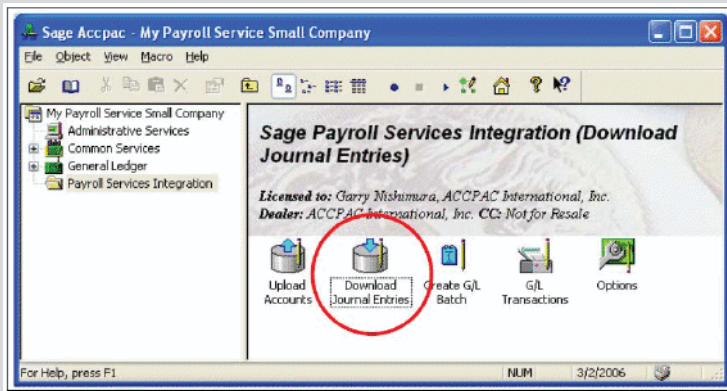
Sage Accpac - My Payroll Service Small Company

File Object View Macro Help

My Payroll Service Small Company
Administrative Services
Common Services
General Ledger
Payroll Services Integration

Sage Payroll Services Integration (Download Journal Entries)

Licensed to: Garry Nishimura, ACCPAC International, Inc.
Dealer: ACCPAC International, Inc. CC: Not for Resale

Upload Accounts
Download Journal Entries
Create G/L Batch
G/L Transactions
Options

For Help, press F1
NUM
3/2/2006